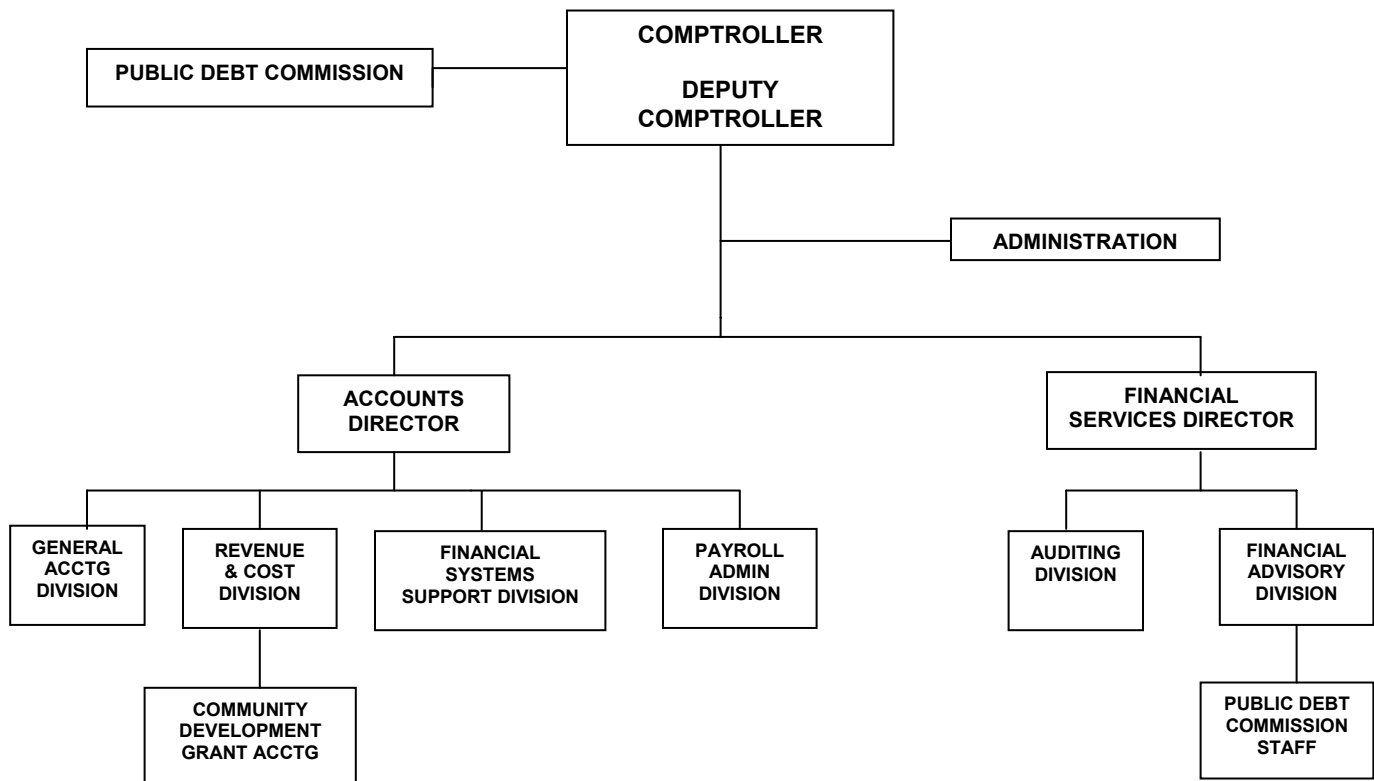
COMPTROLLER

DEPUTY COMPTROLLER

PUBLIC DEBT COMMISSION

ADMINISTRATION

ACCOUNTS DIRECTOR

FINANCIAL SERVICES DIRECTOR

GENERAL ACCTG DIVISION

REVENUE & COST DIVISION

FINANCIAL SYSTEMS SUPPORT DIVISION

PAYROLL ADMIN DIVISION

AUDITING DIVISION

FINANCIAL ADVISORY DIVISION

COMMUNITY DEVELOPMENT GRANT ACCTG

PUBLIC DEBT COMMISSION STAFF